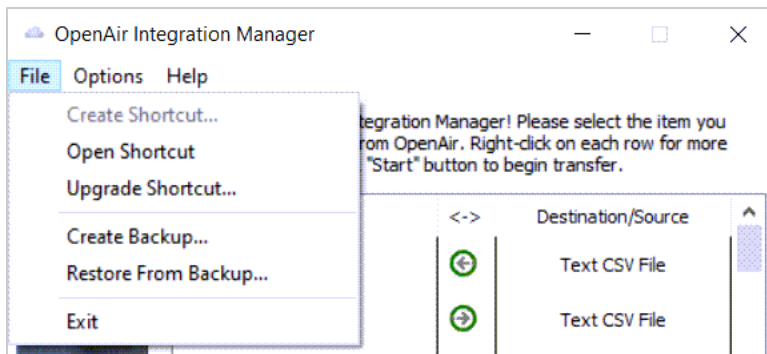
OpenAir Integration Manager

File Options Help

Create Shortcut...
Open Shortcut
Upgrade Shortcut...
Create Backup...
Restore From Backup...
Exit

tegration Manager! Please select the item you rom OpenAir. Right-click on each row for more "Start" button to begin transfer.

| <-> | Destination/Source |
|---|---|
| | Text CSV File |
| | Text CSV File |